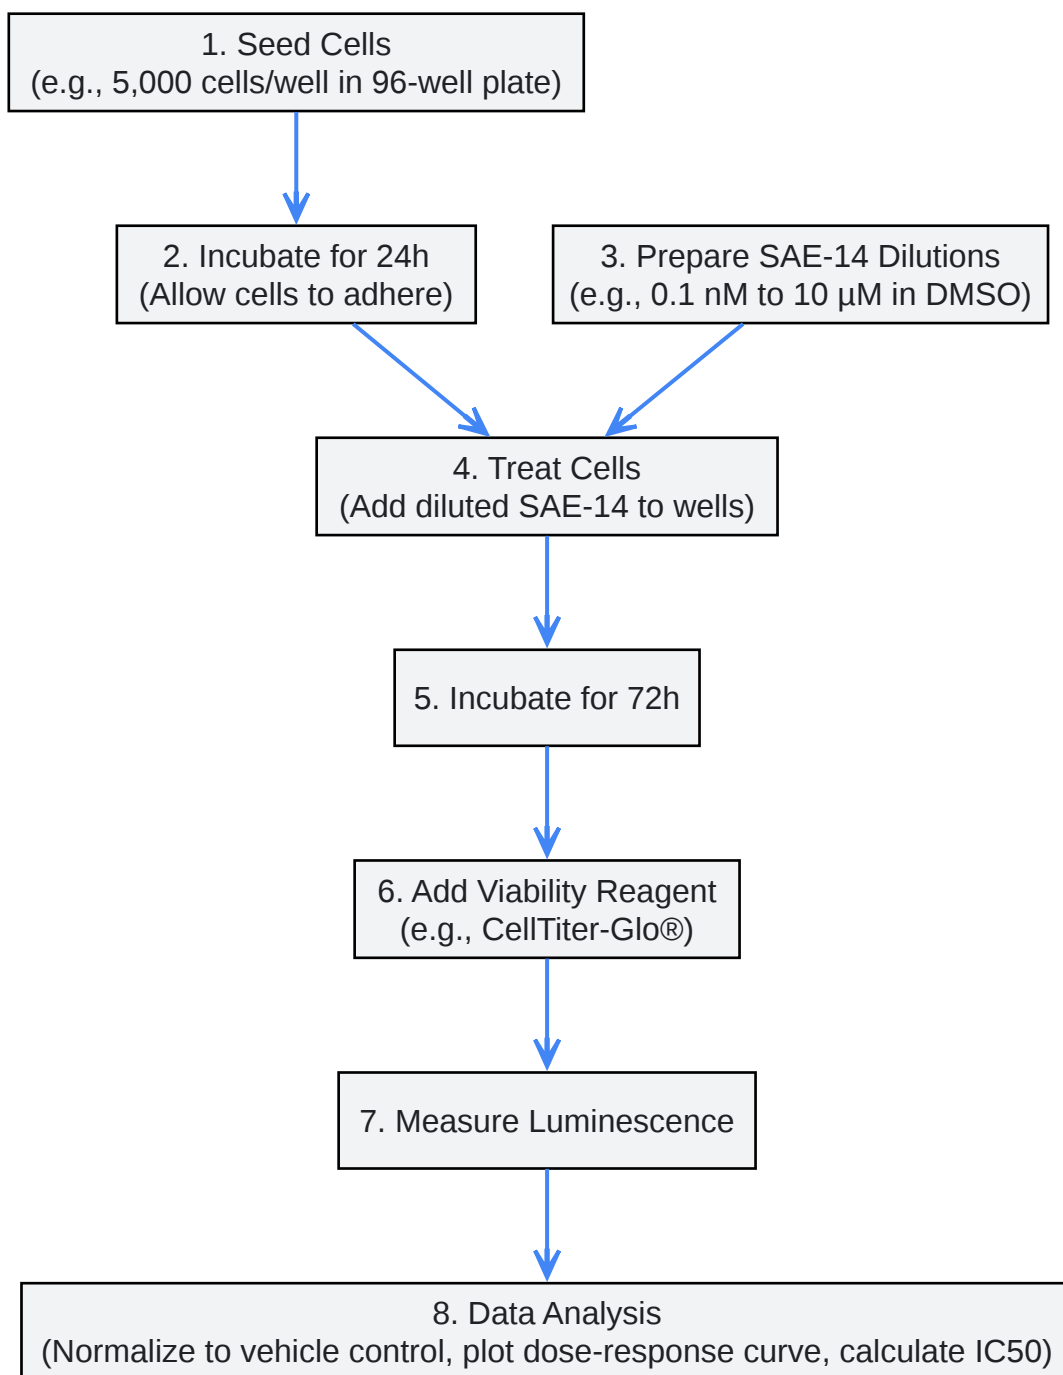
1. Seed Cells
(e.g., 5,000 cells/well in 96-well plate)

2. Incubate for 24h
(Allow cells to adhere)

3. Prepare SAE-14 Dilutions
(e.g., 0.1 nM to 10 µM in DMSO)

4. Treat Cells
(Add diluted SAE-14 to wells)

5. Incubate for 72h

6. Add Viability Reagent
(e.g., CellTiter-Glo®)

7. Measure Luminescence

8. Data Analysis
(Normalize to vehicle control, plot dose-response curve, calculate IC50)